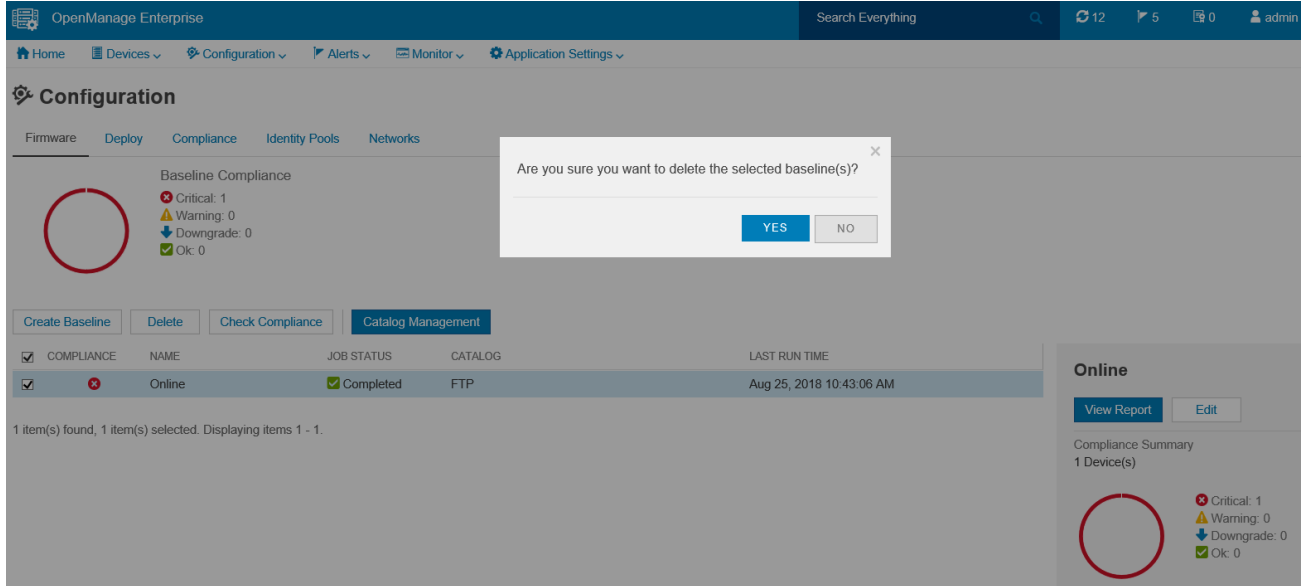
OpenManage Enterprise

Search Everything

12 5 0 admin

Home Devices Configuration Alerts Monitor Application Settings

Configuration

Firmware Deploy Compliance Identity Pools Networks

Baseline Compliance
Critical: 1
Warning: 0
Downgrade: 0
Ok: 0

Are you sure you want to delete the selected baseline(s)?

YES NO

Create Baseline Delete Check Compliance Catalog Management

| | COMPLIANCE | NAME | JOB STATUS | CATALOG | LAST RUN TIME |
|---|---|---|---|---|---|
| | | Online | Completed | FTP | Aug 25, 2018 10:43:06 AM |

1 item(s) found, 1 item(s) selected. Displaying items 1 - 1.

Online

View Report Edit

Compliance Summary
1 Device(s)

Critical: 1
Warning: 0
Downgrade: 0
Ok: 0